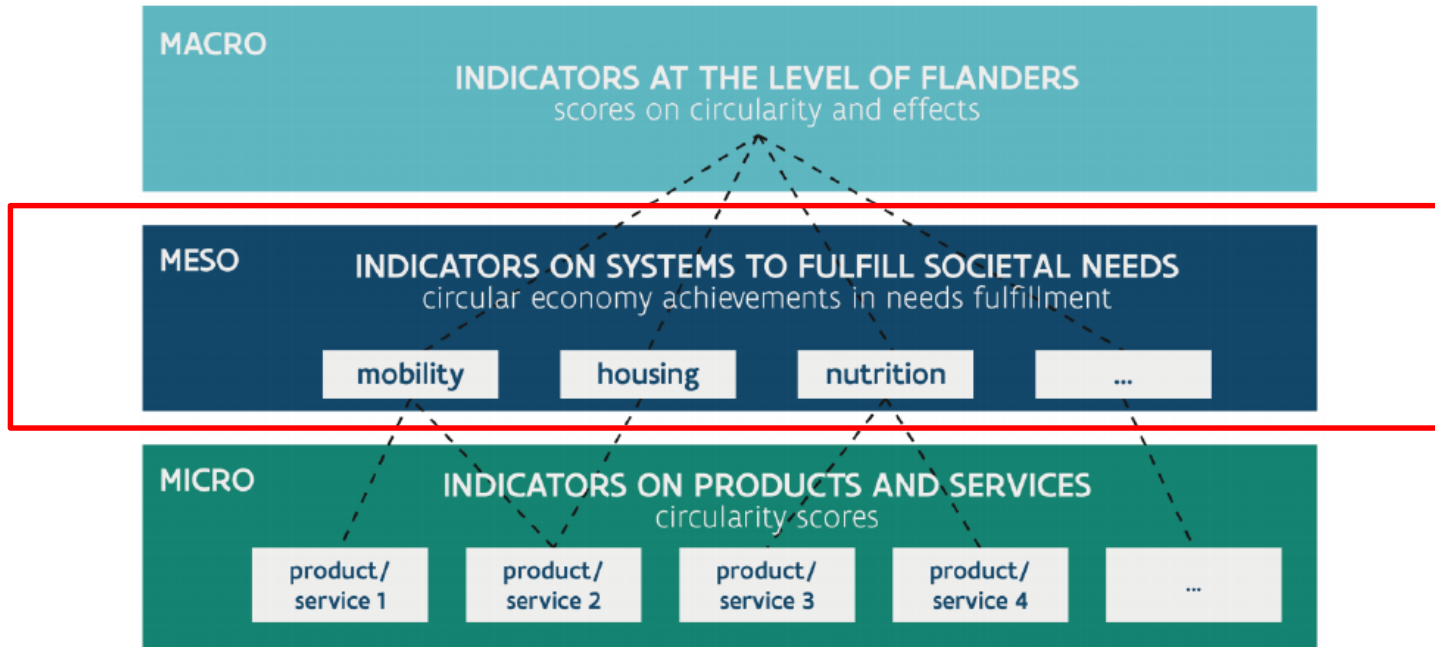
MACRO

INDICATORS AT THE LEVEL OF FLANDERS
scores on circularity and effects

MESO

INDICATORS ON SYSTEMS TO FULFILL SOCIETAL NEEDS
circular economy achievements in needs fulfillment

mobility

housing

nutrition

...

MICRO

INDICATORS ON PRODUCTS AND SERVICES
circularity scores

product/ service 1

product/ service 2

product/ service 3

product/ service 4

...